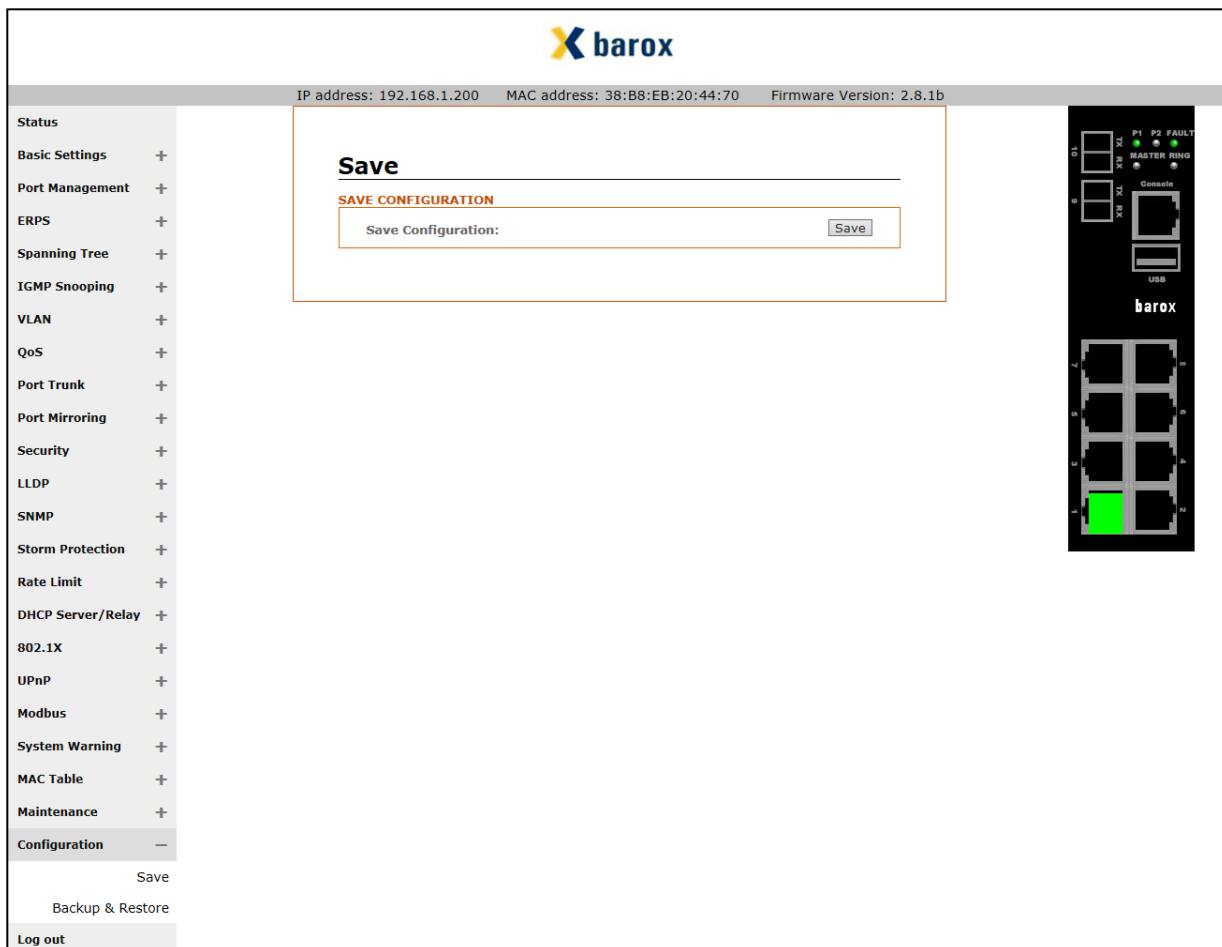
barox

IP address: 192.168.1.200 MAC address: 38:B8:EB:20:44:70 Firmware Version: 2.8.1b

Status
Basic Settings +
Port Management +
ERPS +
Spanning Tree +
IGMP Snooping +
VLAN +
QoS +
Port Trunk +
Port Mirroring +
Security +
LLDP +
SNMP +
Storm Protection +
Rate Limit +
DHCP Server/Relay +
802.1X +
UPnP +
Modbus +
System Warning +
MAC Table +
Maintenance +
Configuration –
Save
Backup & Restore
Log out

Save

SAVE CONFIGURATION

Save Configuration: Save

10 TX RX
9 TX RX
P1 P2 FAULT
MASTER RING
Console
USB
barox
7 8
5 6
3 4
1 2